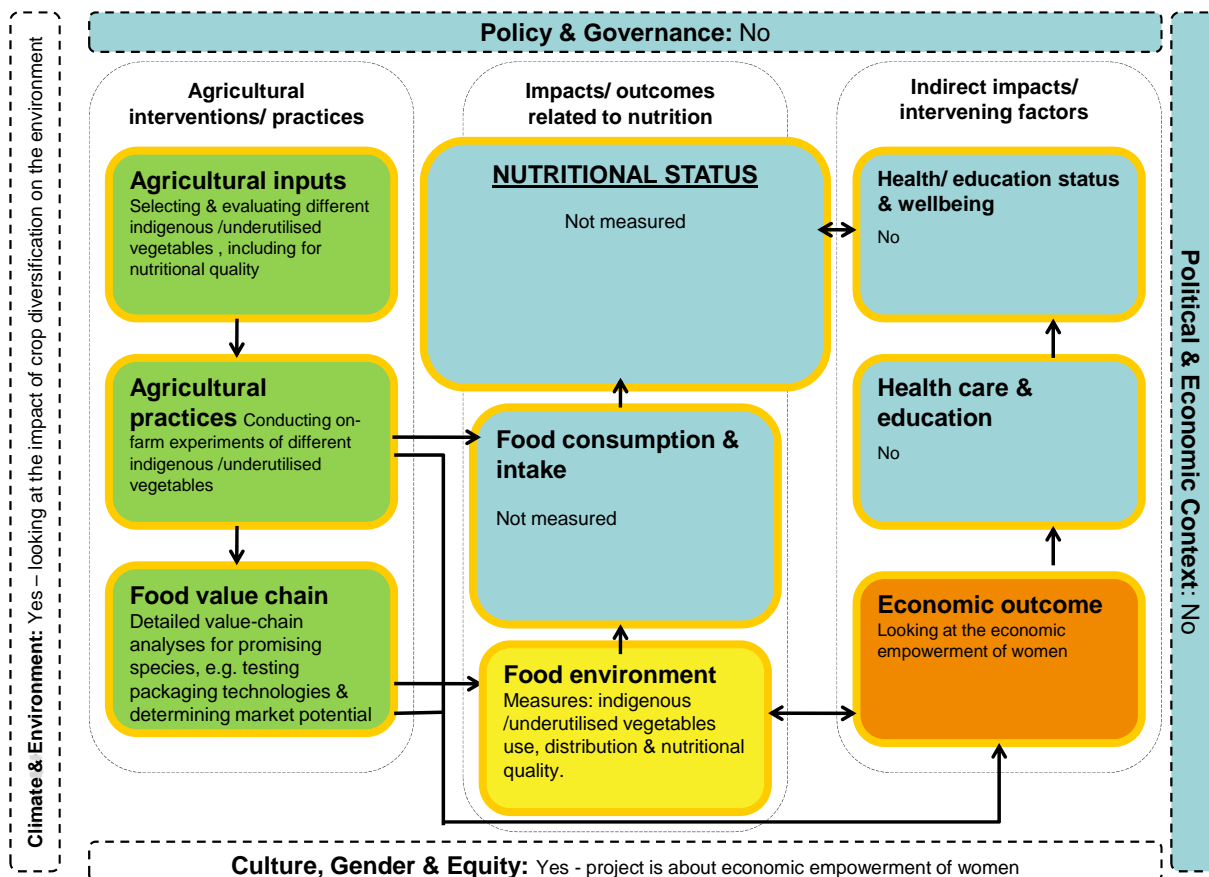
Policy & Governance: No

Climate & Environment: Yes – looking at the impact of crop diversification on the environment

Agricultural interventions/ practices

Agricultural inputs
Selecting & evaluating different indigenous /underutilised vegetables , including for nutritional quality

Agricultural practices Conducting on-farm experiments of different indigenous /underutilised vegetables

Food value chain
Detailed value-chain analyses for promising species, e.g. testing packaging technologies & determining market potential

Impacts/ outcomes related to nutrition

NUTRITIONAL STATUS
Not measured

Food consumption & intake
Not measured

Food environment
Measures: indigenous /underutilised vegetables use, distribution & nutritional quality.

Indirect impacts/ intervening factors

Health/ education status & wellbeing
No

Health care & education
No

Economic outcome
Looking at the economic empowerment of women

Political & Economic Context: No

Culture, Gender & Equity: Yes - project is about economic empowerment of women